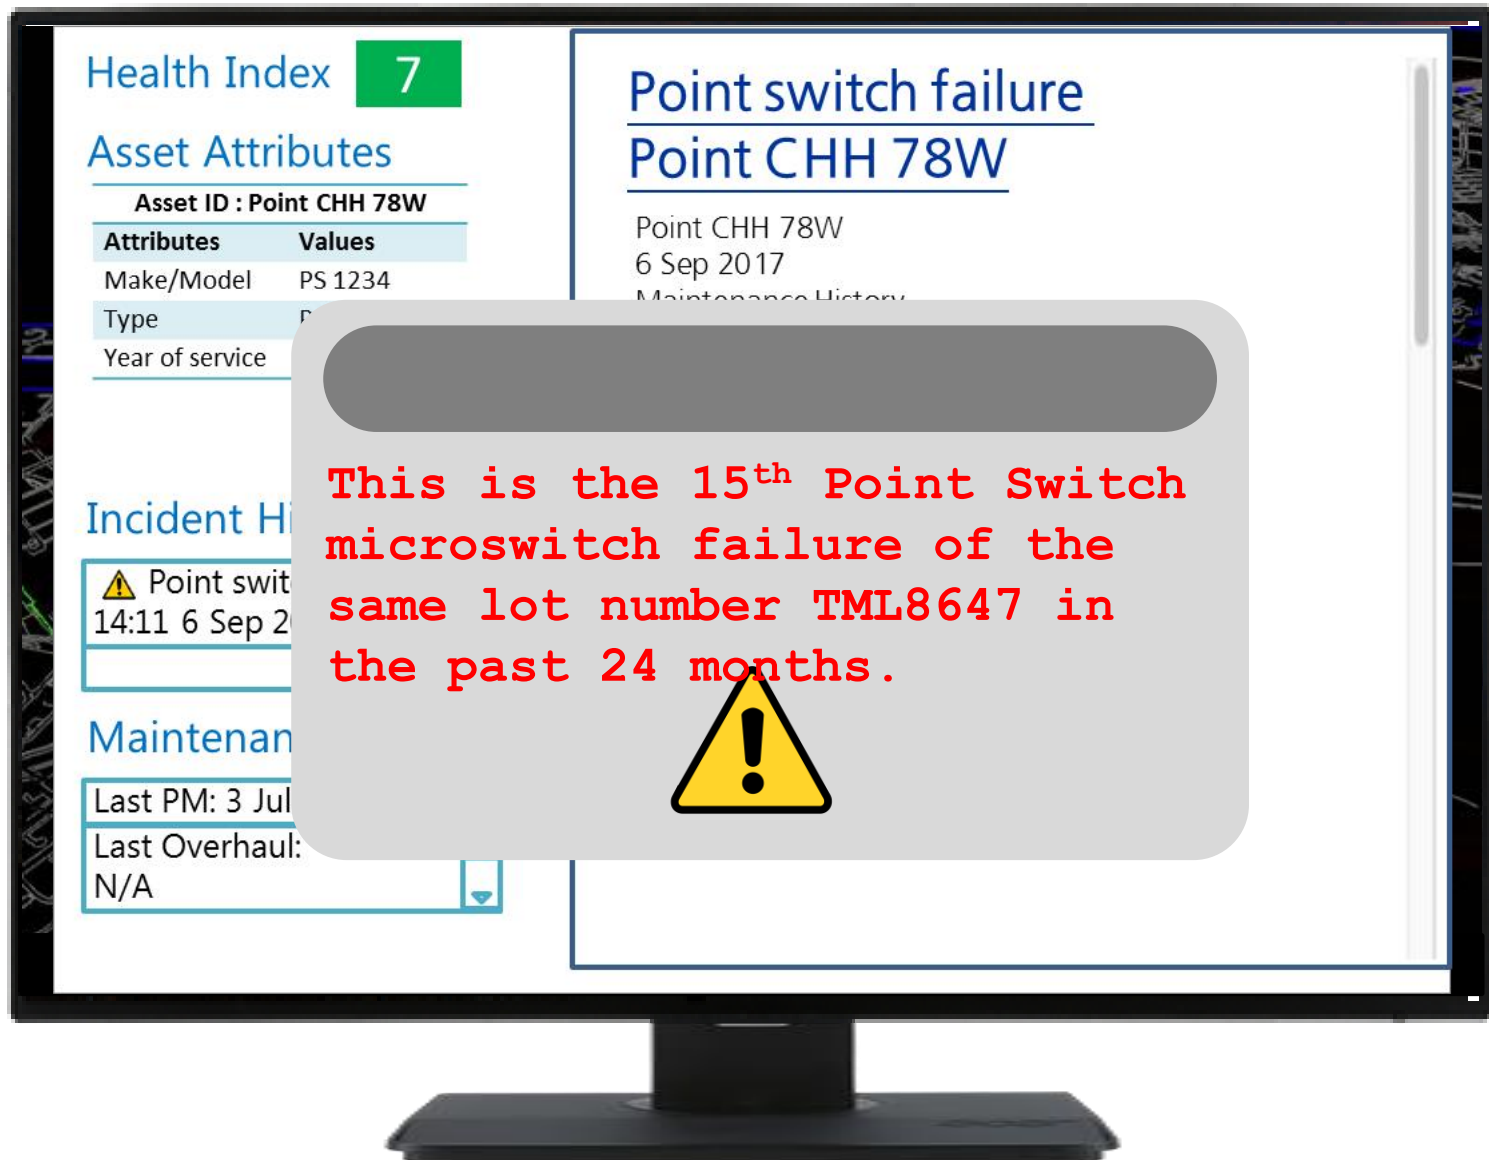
Health Index 7

Asset Attributes

Asset ID : Point CHH 78W

| Attributes | Values |
|---|---|
| Make/Model | PS 1234 |
| Type | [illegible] |
| Year of service | |

Incident Hi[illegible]

Point swit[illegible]
14:11 6 Sep 2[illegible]

Maintenan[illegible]

Last PM: 3 Jul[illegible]
Last Overhaul: N/A

Point switch failure
Point CHH 78W

Point CHH 78W
6 Sep 2017
Maintenance History

This is the 15$^{th}$ Point Switch microswitch failure of the same lot number TML8647 in the past 24 months.